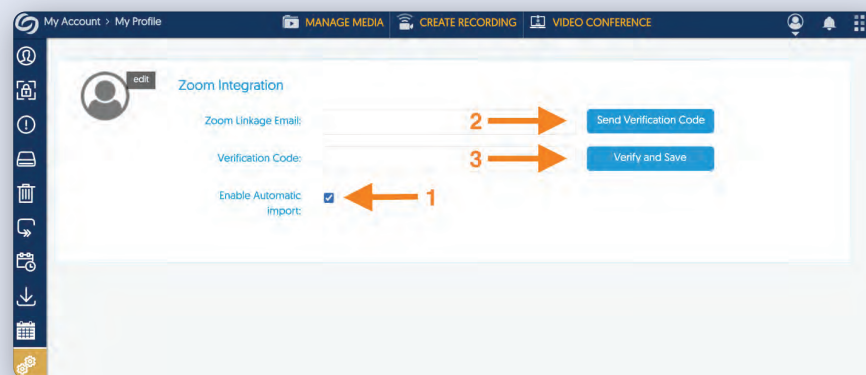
My Account > My Profile

MANAGE MEDIA

CREATE RECORDING

VIDEO CONFERENCE

edit

Zoom Integration

Zoom Linkage Email:

2

Send Verification Code

Verification Code:

3

Verify and Save

Enable Automatic import:

1